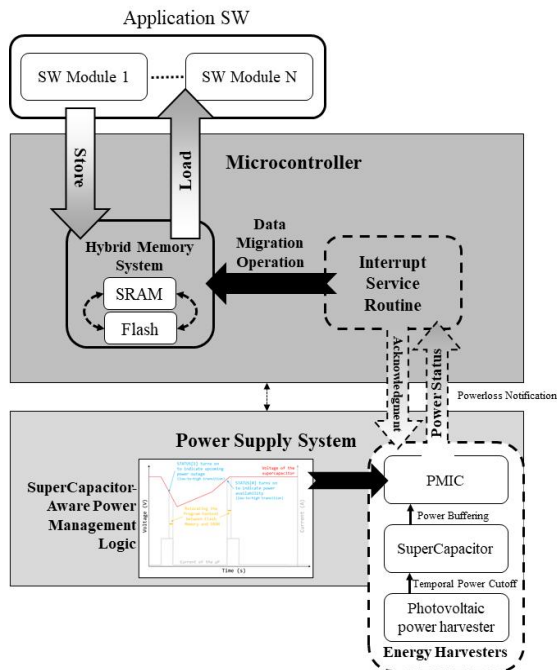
Application SW

SW Module 1

SW Module N

Store

Load

Microcontroller

Hybrid Memory System

SRAM

Flash

Data Migration Operation

Interrupt Service Routine

Acknowledgment

Power Status

Powerloss Notification

Power Supply System

SuperCapacitor-Aware Power Management Logic

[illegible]

Voltage of the supercapacitor

Voltage (V)

Current (A)

Time (s)

PMIC

Power Buffering

SuperCapacitor

Temporal Power Cutoff

Photovoltaic power harvester

Energy Harvesters